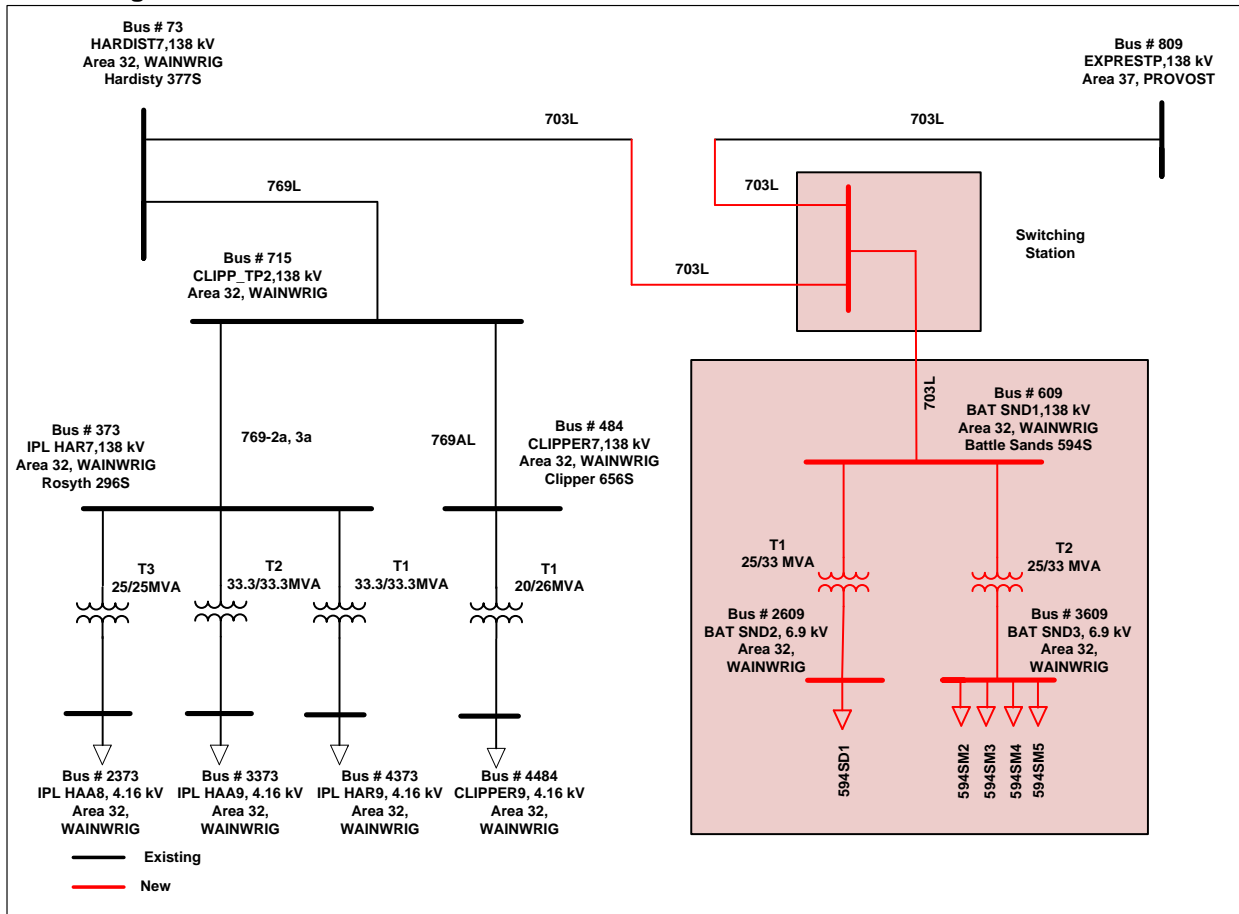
Bus # 73
HARDIST7,138 kV
Area 32, WAINWRIG
Hardisty 377S

Bus # 809
EXPRESTP,138 kV
Area 37, PROVOST

703L

703L

703L

769L

703L

Switching Station

Bus # 715
CLIPP_TP2,138 kV
Area 32, WAINWRIG

703L

Bus # 609
BAT SND1,138 kV
Area 32, WAINWRIG
Battle Sands 594S

Bus # 373
IPL HAR7,138 kV
Area 32, WAINWRIG
Rosyth 296S

769-2a, 3a

769AL

Bus # 484
CLIPPER7,138 kV
Area 32, WAINWRIG
Clipper 656S

T3
25/25MVA

T2
33.3/33.3MVA

T1
33.3/33.3MVA

T1
20/26MVA

T1
25/33 MVA

T2
25/33 MVA

Bus # 2609
BAT SND2, 6.9 kV
Area 32,
WAINWRIG

Bus # 3609
BAT SND3, 6.9 kV
Area 32,
WAINWRIG

594SD1

594SM2
594SM3
594SM4
594SM5

Bus # 2373
IPL HAA8, 4.16 kV
Area 32,
WAINWRIG

Bus # 3373
IPL HAA9, 4.16 kV
Area 32,
WAINWRIG

Bus # 4373
IPL HAR9, 4.16 kV
Area 32,
WAINWRIG

Bus # 4484
CLIPPER9, 4.16 kV
Area 32,
WAINWRIG

Existing

New